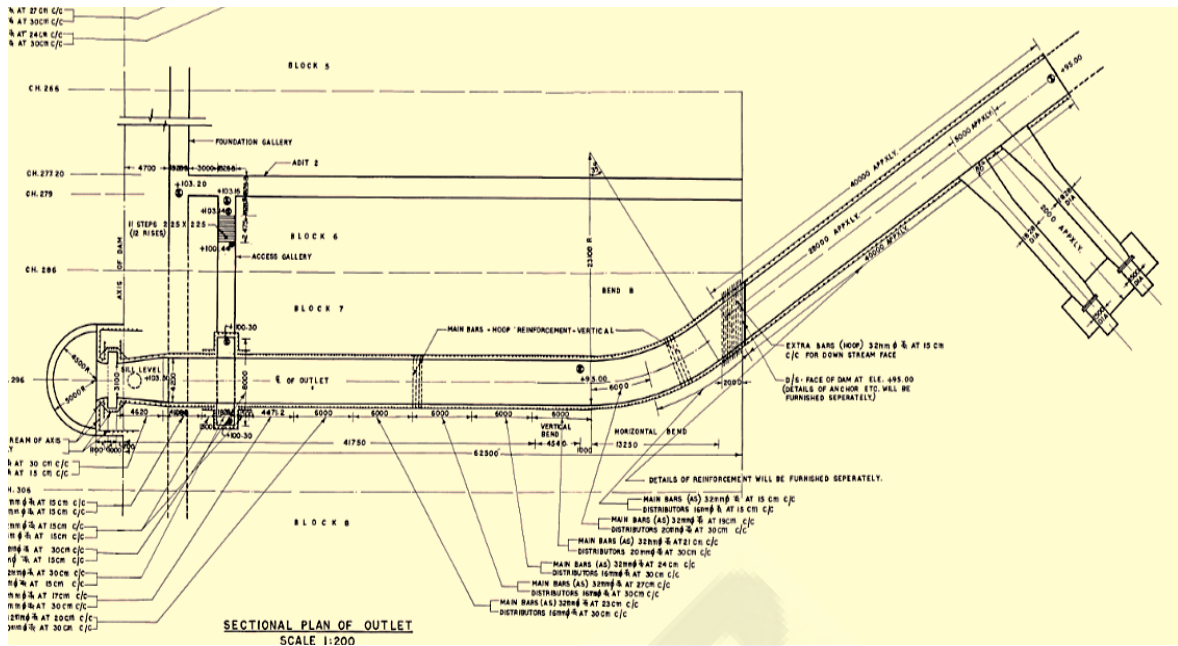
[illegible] AT 27 cm c/c
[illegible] AT 30 cm c/c
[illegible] AT 24 cm c/c
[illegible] AT 30 cm c/c

BLOCK 5

CH. 266

FOUNDATION GALLERY

4700 3000

ADIT 2

CH. 277.20

+103.20

+103.15

CH. 279

11 STEPS 225 X 225 (12 RISES)

+103.4

BLOCK 6

+100.44

ACCESS GALLERY

CH. 286

AXIS OF DAM

BLOCK 7

BEND B

23100 R

+100.30

MAIN BARS + HOOP REINFORCEMENT - VERTICAL

4500 R

SILL LEVEL +103.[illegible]

3100

4200

6000

℄ OF OUTLET

+95.00

6000

EXTRA BARS (HOOP) 32mm ϕ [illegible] AT 15 cm c/c FOR DOWN STREAM FACE

D/S. FACE OF DAM AT ELE. +95.00 (DETAILS OF ANCHOR ETC. WILL BE FURNISHED SEPERATELY.)

2080

.296

5000 R

4620

4671.2

6000

6000

6000

6000

6000

VERTICAL BEND

HORIZONTAL BEND

+100.30

41750

62500

4546

1000

13250

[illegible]REAM OF AXIS

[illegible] AT 30 cm c/c
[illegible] AT 15 cm c/c

DETAILS OF REINFORCEMENT WILL BE FURNISHED SEPERATELY.

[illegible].306

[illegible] AT 15 cm c/c
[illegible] AT 15 cm c/c
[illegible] AT 15 cm c/c
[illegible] AT 15 cm c/c
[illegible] AT 30 cm c/c
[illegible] AT 15 cm c/c
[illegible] AT 30 cm c/c
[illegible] AT 15 cm c/c
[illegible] AT 17 cm c/c
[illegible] AT 30 cm c/c
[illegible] AT 20 cm c/c
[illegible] AT 30 cm c/c

BLOCK 8

MAIN BARS (AS) 32mm ϕ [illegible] AT 15 cm c/c
DISTRIBUTORS 16mm ϕ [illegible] AT 15 cm c/c

MAIN BARS (AS) 32mm ϕ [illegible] AT 19 cm c/c
DISTRIBUTORS 20mm ϕ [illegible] AT 30 cm c/c

MAIN BARS (AS) 32mm ϕ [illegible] AT 21 cm c/c
DISTRIBUTORS 20mm ϕ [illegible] AT 30 cm c/c

MAIN BARS (AS) 32mm ϕ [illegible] AT 24 cm c/c
DISTRIBUTORS 16mm ϕ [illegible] AT 30 cm c/c

MAIN BARS (AS) 32mm ϕ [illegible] AT 27 cm c/c
DISTRIBUTORS 16mm ϕ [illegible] AT 30 cm c/c

MAIN BARS (AS) 32mm ϕ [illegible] AT 23 cm c/c
DISTRIBUTORS 16mm ϕ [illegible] AT 30 cm c/c

40000 APPXLY.

5000 APPXLY.

38000 APPXLY.

40000 APPXLY.

+95.00

2000 APPXLY.

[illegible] DIA

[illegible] DIA

SECTIONAL PLAN OF OUTLET
SCALE 1:200